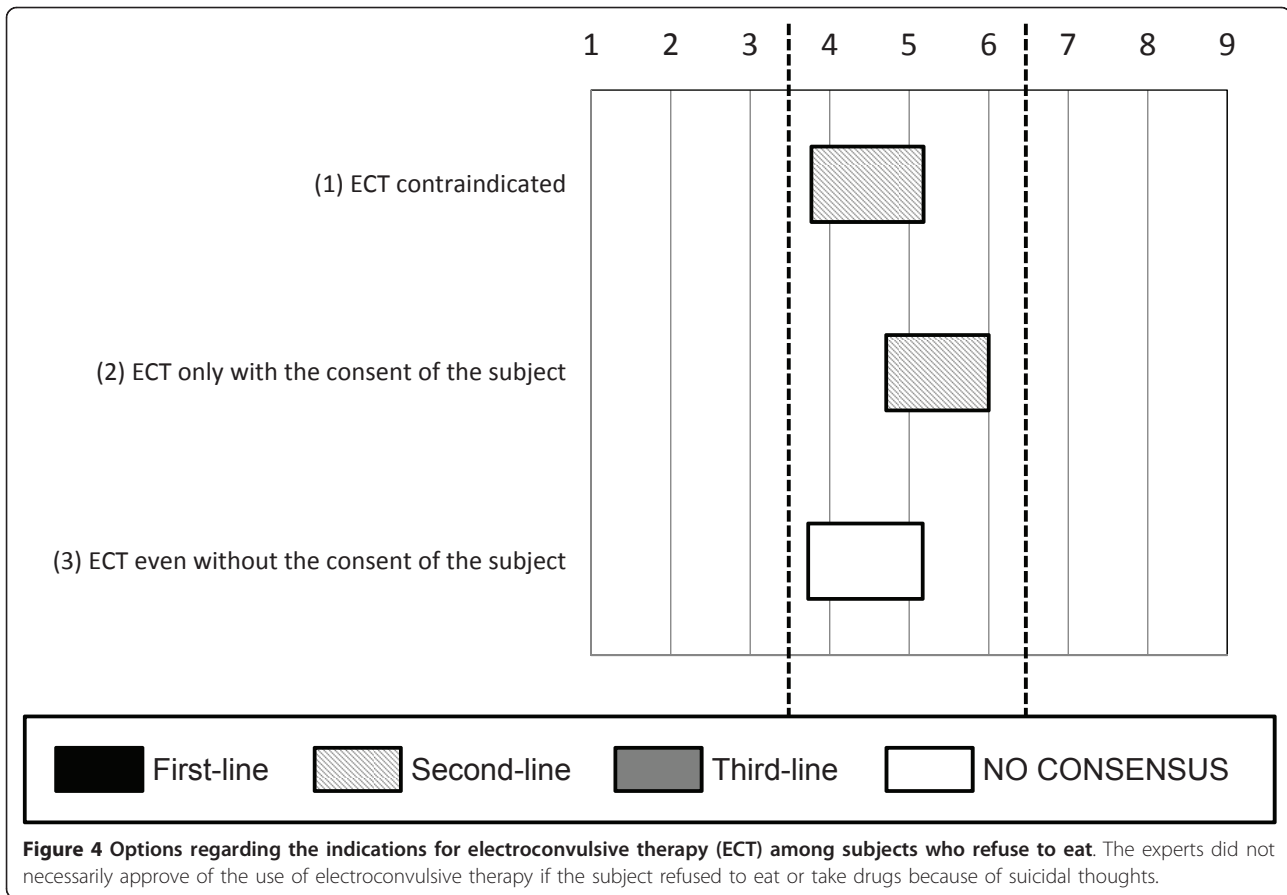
1 2 3 4 5 6 7 8 9

(1) ECT contraindicated

(2) ECT only with the consent of the subject

(3) ECT even without the consent of the subject

First-line Second-line Third-line NO CONSENSUS

**Figure 4 Options regarding the indications for electroconvulsive therapy (ECT) among subjects who refuse to eat**. The experts did not necessarily approve of the use of electroconvulsive therapy if the subject refused to eat or take drugs because of suicidal thoughts.